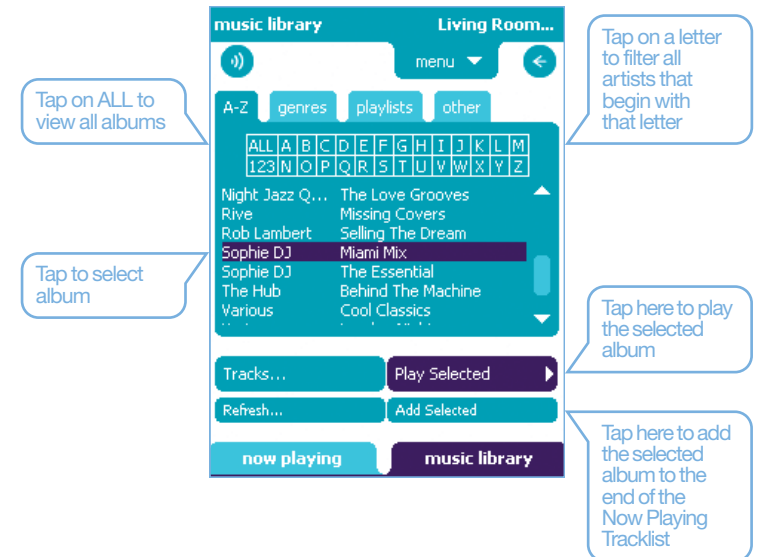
music library Living Room...

menu

Tap on ALL to view all albums

Tap on a letter to filter all artists that begin with that letter

A-Z genres playlists other

| ALL | A | B | C | D | E | F | G | H | I | J | K | L | M |
|---|---|---|---|---|---|---|---|---|---|---|---|---|---|
| 123 | N | O | P | Q | R | S | T | U | V | W | X | Y | Z |

Night Jazz Q... The Love Grooves
Rive Missing Covers
Rob Lambert Selling The Dream
Sophie DJ Miami Mix
Sophie DJ The Essential
The Hub Behind The Machine
Various Cool Classics

Tap to select album

Tap here to play the selected album

Tracks... Play Selected

Refresh... Add Selected

Tap here to add the selected album to the end of the Now Playing Tracklist

now playing music library